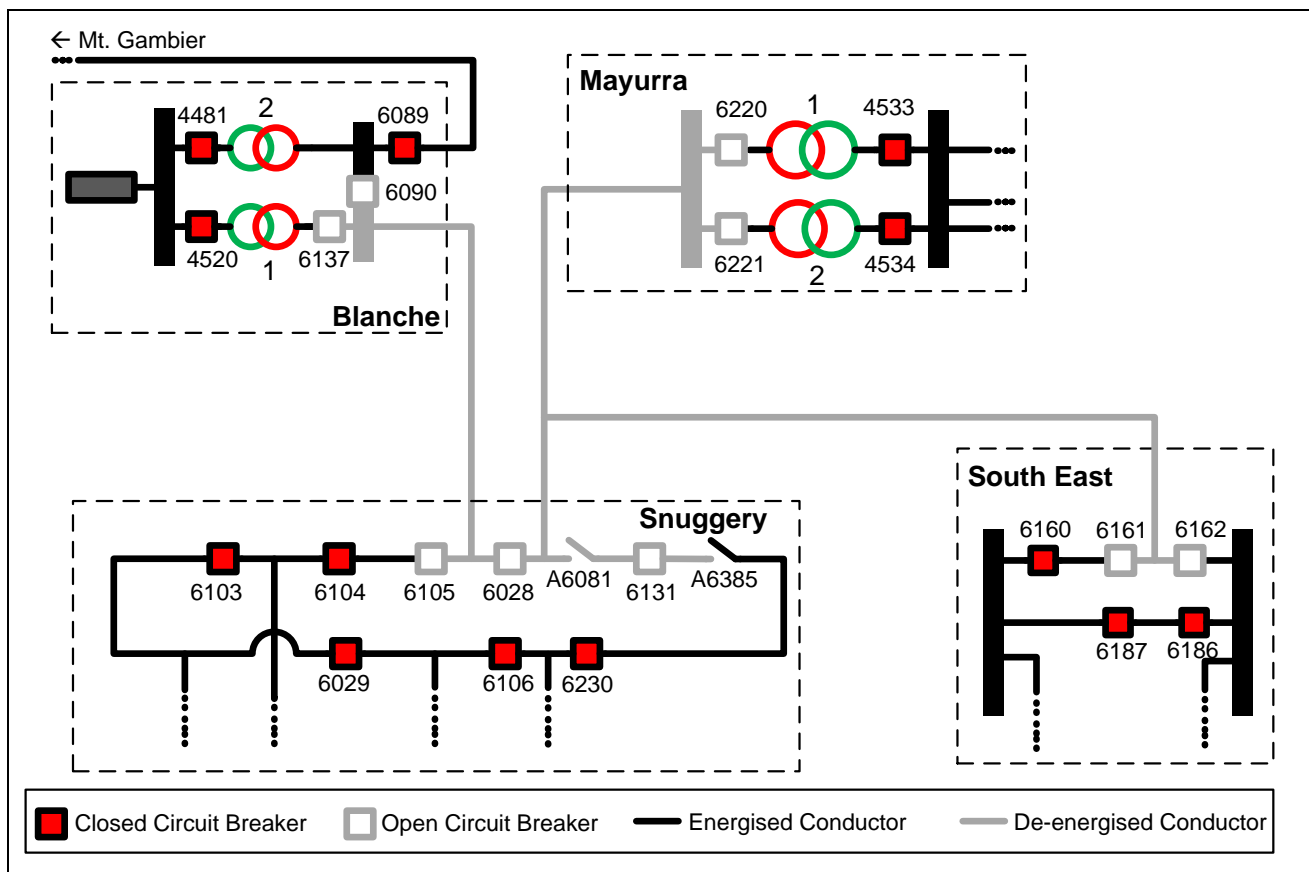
← Mt. Gambier

4481
2
6089
6090
4520
1
6137
Blanche

Mayurra
6220
1
4533
6221
2
4534

South East
6160
6161
6162
6187
6186

Snuggery
6103
6104
6105
6028
A6081
6131
A6385
6029
6106
6230

Closed Circuit Breaker
Open Circuit Breaker
Energised Conductor
De-energised Conductor